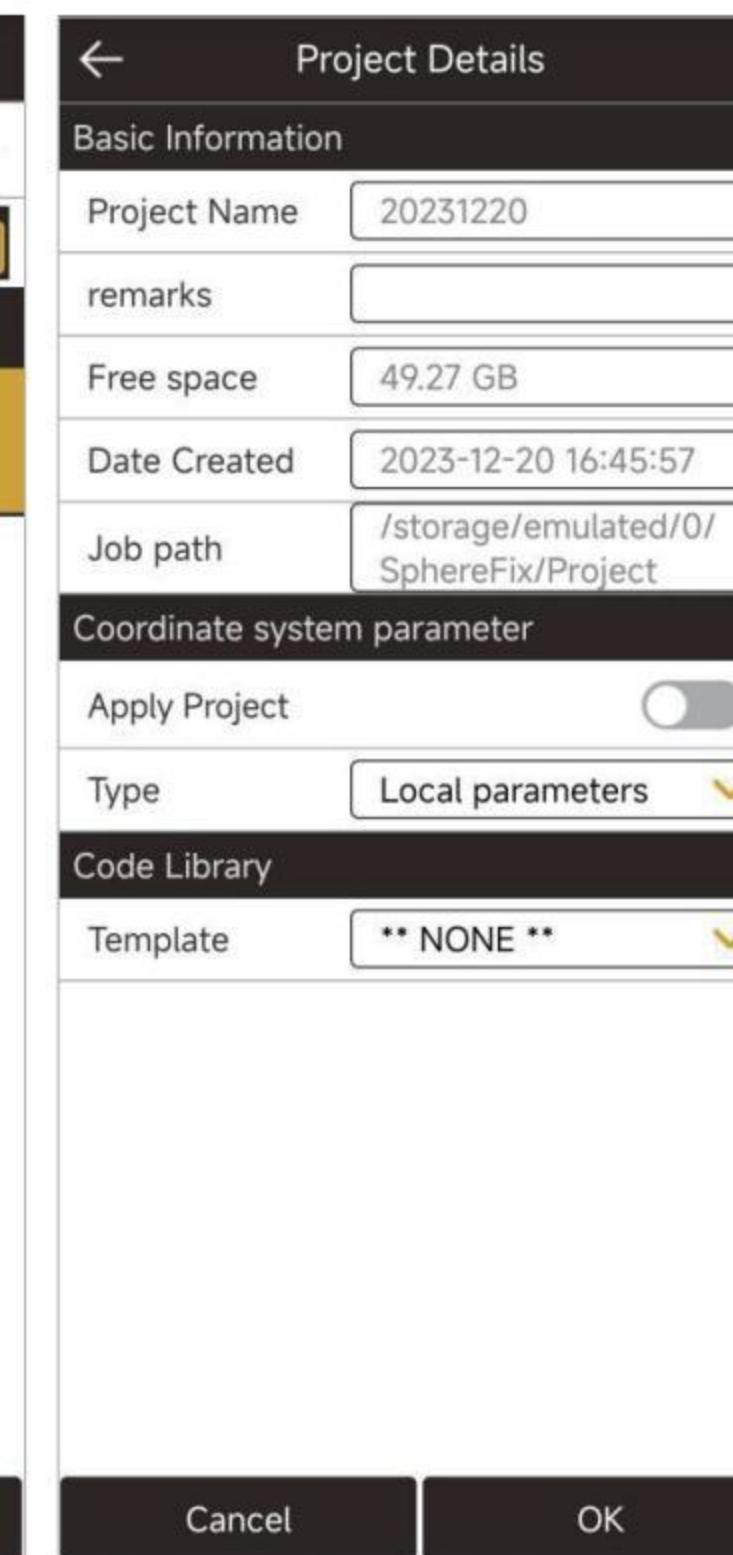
Project Details

Basic Information

Project Name 20231220

remarks

Free space 49.27 GB

Date Created 2023-12-20 16:45:57

Job path /storage/emulated/0/SphereFix/Project

Coordinate system parameter

Apply Project

Type Local parameters

Code Library

Template ** NONE **

Cancel

OK